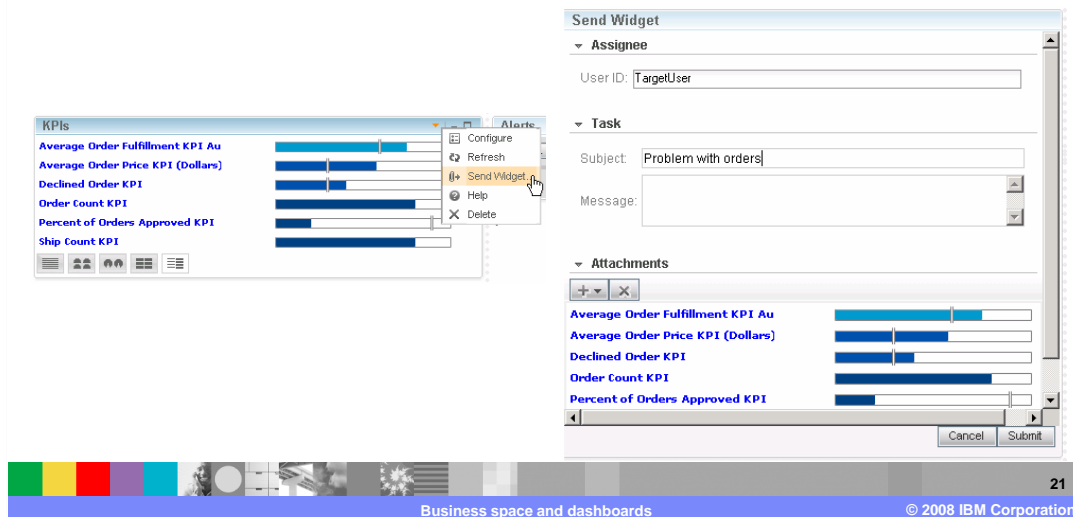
KPIs

Alerts

Average Order Fulfillment KPI Au
Average Order Price KPI (Dollars)
Declined Order KPI
Order Count KPI
Percent of Orders Approved KPI
Ship Count KPI

Configure
Refresh
Send Widget
Help
Delete

Send Widget

Assignee

User ID: TargetUser

Task

Subject: Problem with orders

Message:

Attachments

Average Order Fulfillment KPI Au
Average Order Price KPI (Dollars)
Declined Order KPI
Order Count KPI
Percent of Orders Approved KPI

Cancel Submit

21

Business space and dashboards

© 2008 IBM Corporation